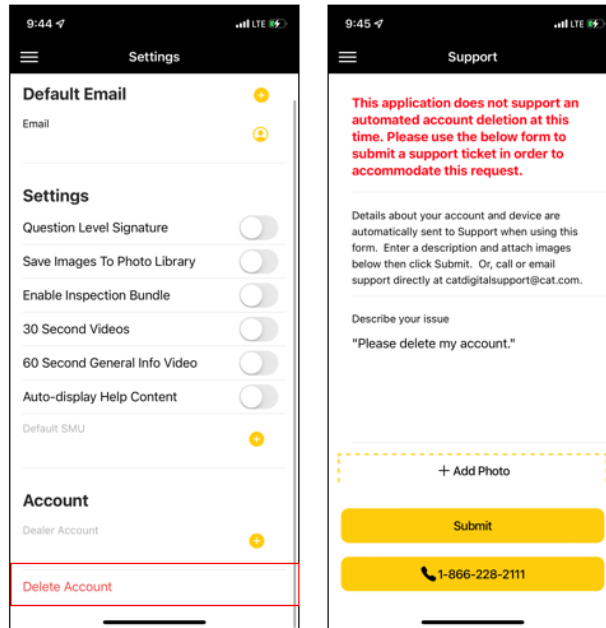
9:44 LTE

Settings

Default Email

Email

Settings

Question Level Signature

Save Images To Photo Library

Enable Inspection Bundle

30 Second Videos

60 Second General Info Video

Auto-display Help Content

Default SMU

Account

Dealer Account

Delete Account

9:45 LTE

Support

This application does not support an automated account deletion at this time. Please use the below form to submit a support ticket in order to accommodate this request.

Details about your account and device are automatically sent to Support when using this form. Enter a description and attach images below then click Submit. Or, call or email support directly at catdigitalsupport@cat.com.

Describe your issue

"Please delete my account."

+ Add Photo

Submit

1-866-228-2111